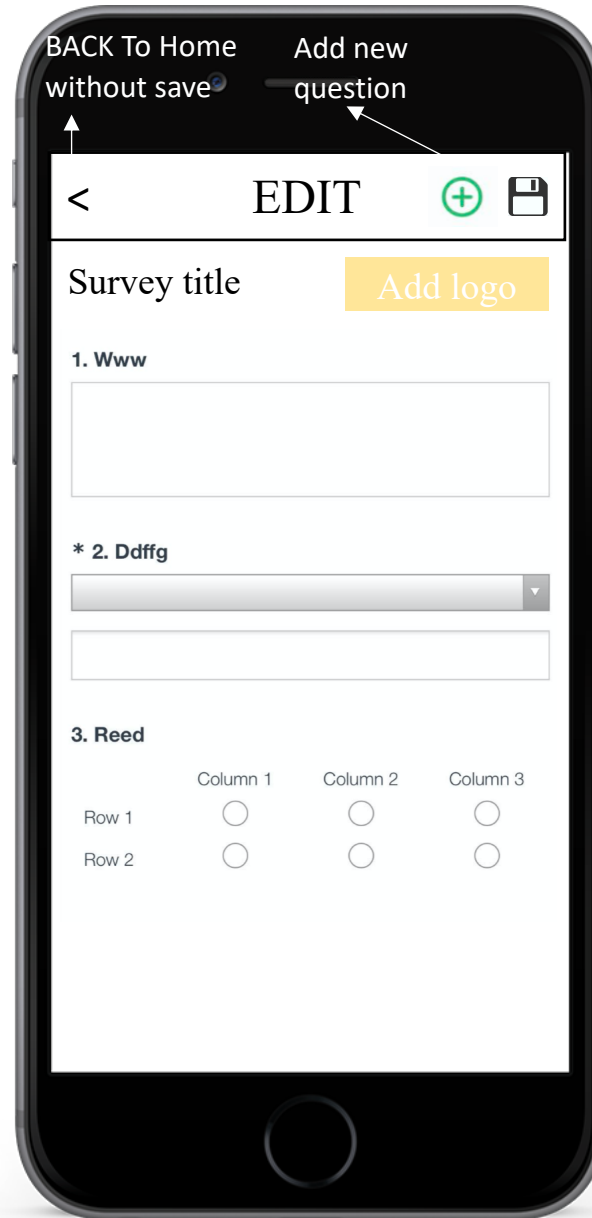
BACK To Home without save

Add new question

< EDIT

Survey title

Add logo

1. Www

* 2. Ddffg

3. Reed

| | Column 1 | Column 2 | Column 3 |
|---|---|---|---|
| Row 1 | ○ | ○ | ○ |
| Row 2 | ○ | ○ | ○ |